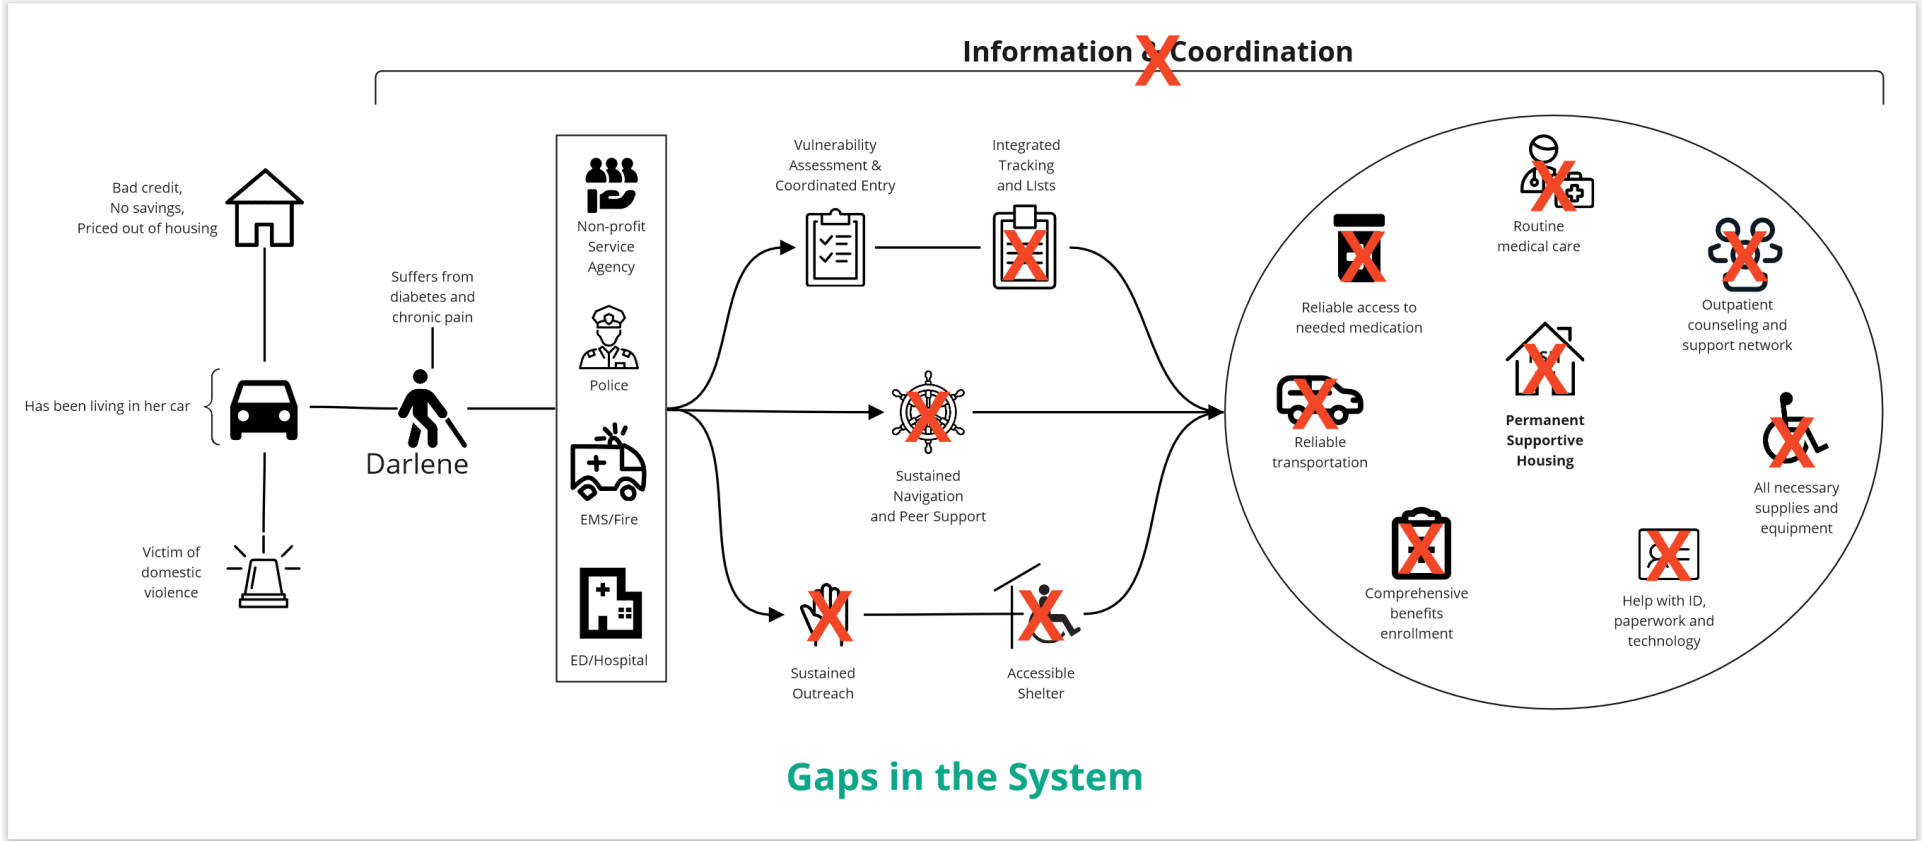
Information & Coordination

Bad credit, No savings, Priced out of housing

Has been living in her car

Victim of domestic violence

Suffers from diabetes and chronic pain

Darlene

Non-profit Service Agency

Police

EMS/Fire

ED/Hospital

Vulnerability Assessment & Coordinated Entry

Integrated Tracking and Lists

Sustained Navigation and Peer Support

Sustained Outreach

Accessible Shelter

Reliable access to needed medication

Routine medical care

Outpatient counseling and support network

Reliable transportation

Permanent Supportive Housing

All necessary supplies and equipment

Comprehensive benefits enrollment

Help with ID, paperwork and technology

Gaps in the System